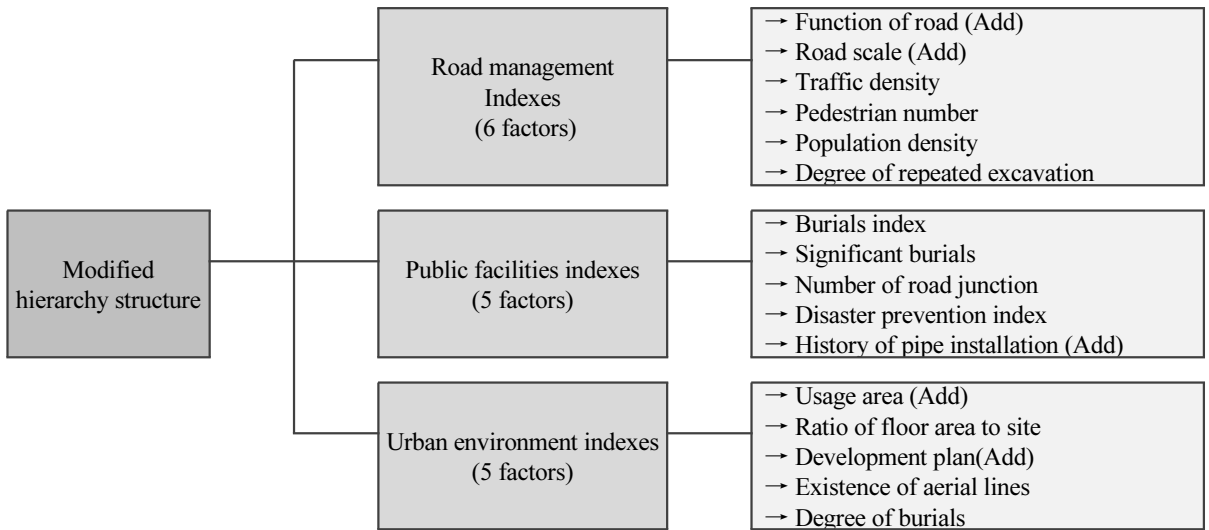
Modified hierarchy structure

Road management Indexes (6 factors)

→ Function of road (Add)
→ Road scale (Add)
→ Traffic density
→ Pedestrian number
→ Population density
→ Degree of repeated excavation

Public facilities indexes (5 factors)

→ Burials index
→ Significant burials
→ Number of road junction
→ Disaster prevention index
→ History of pipe installation (Add)

Urban environment indexes (5 factors)

→ Usage area (Add)
→ Ratio of floor area to site
→ Development plan(Add)
→ Existence of aerial lines
→ Degree of burials